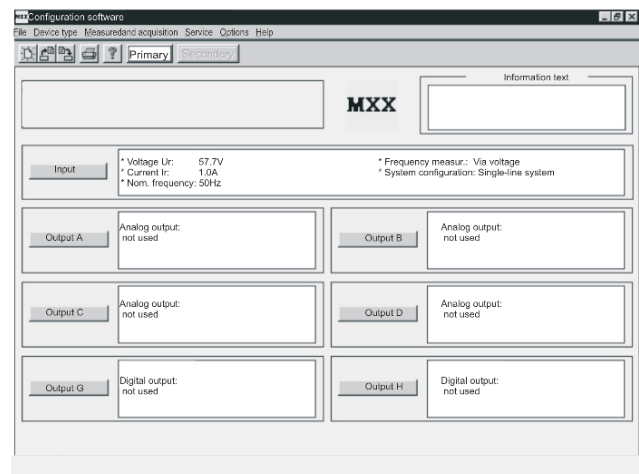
MXX Configuration software

File Device type Measuredand acquisition Service Options Help

Primary Secondary

MXX

Information text

Input

* Voltage Ur: 57.7V
* Current Ir: 1.0A
* Nom. frequency: 50Hz

* Frequency measur.: Via voltage
* System configuration: Single-line system

Output A

Analog output:
not used

Output B

Analog output:
not used

Output C

Analog output:
not used

Output D

Analog output:
not used

Output G

Digital output:
not used

Output H

Digital output:
not used